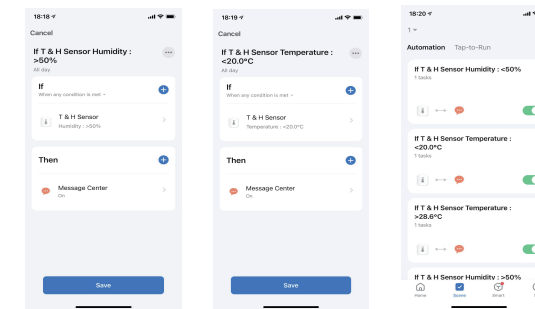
18:18

Cancel

If T & H Sensor Humidity : >50%

All day

If

When any condition is met

T & H Sensor

Humidity : >50%

Then

Message Center

On

Save

18:19

Cancel

If T & H Sensor Temperature : <20.0°C

All day

If

When any condition is met

T & H Sensor

Temperature : <20.0°C

Then

Message Center

On

Save

18:20

1

Automation Tap-to-Run

If T & H Sensor Humidity : <50%

1 tasks

If T & H Sensor Temperature : <20.0°C

1 tasks

If T & H Sensor Temperature : >28.6°C

1 tasks

If T & H Sensor Humidity : >50%

Home Scene Smart